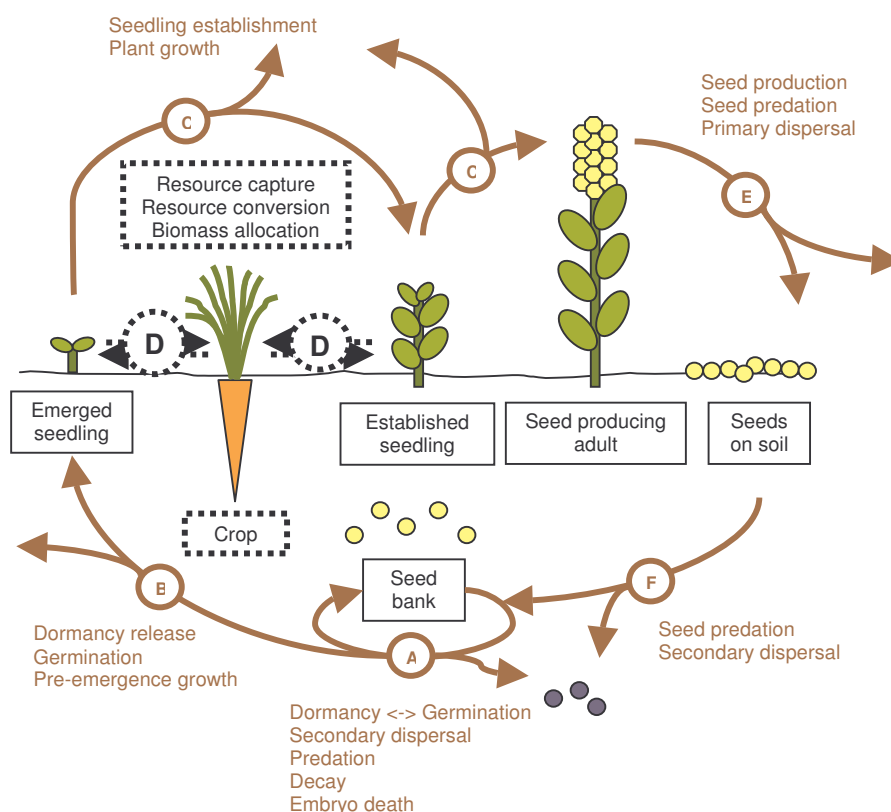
Seedling establishment
Plant growth

Resource capture
Resource conversion
Biomass allocation

C

C

Seed production
Seed predation
Primary dispersal

E

D

D

Emerged seedling

Crop

Established seedling

Seed producing adult

Seeds on soil

Seed bank

B

A

F

Dormancy release
Germination
Pre-emergence growth

Seed predation
Secondary dispersal

Dormancy <-> Germination
Secondary dispersal
Predation
Decay
Embryo death